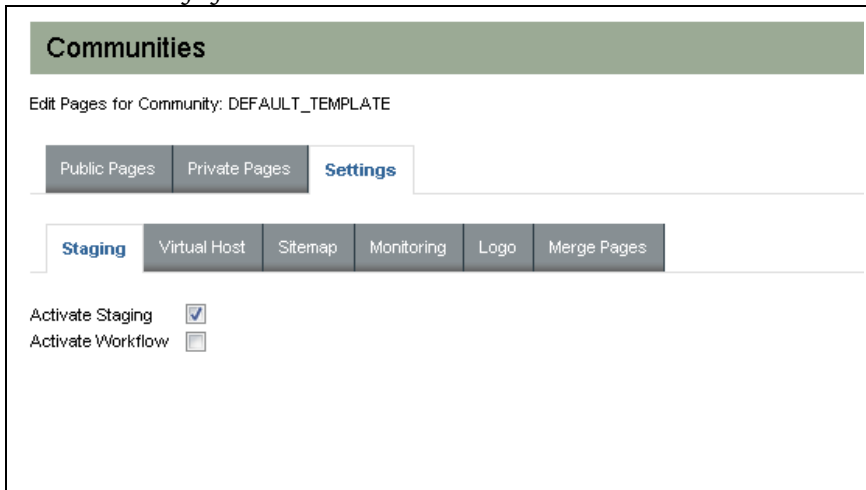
Communities

Edit Pages for Community: DEFAULT_TEMPLATE

Public Pages | Private Pages | Settings

Staging | Virtual Host | Sitemap | Monitoring | Logo | Merge Pages

Activate Staging ☑
Activate Workflow ☐